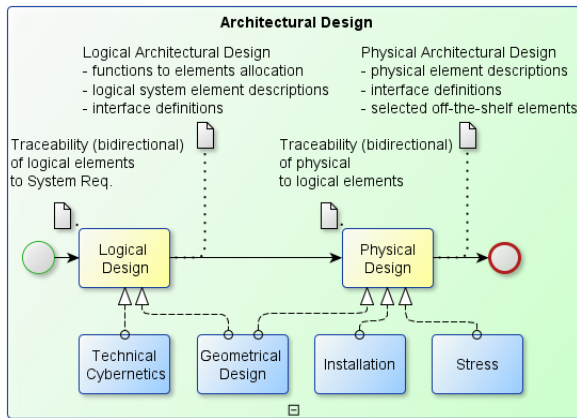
Architectural Design

Logical Architectural Design
- functions to elements allocation
- logical system element descriptions
- interface definitions

Physical Architectural Design
- physical element descriptions
- interface definitions
- selected off-the-shelf elements

Traceability (bidirectional) of logical elements to System Req.

Traceability (bidirectional) of physical to logical elements

Logical Design

Physical Design

Technical Cybernetics

Geometrical Design

Installation

Stress

⊟